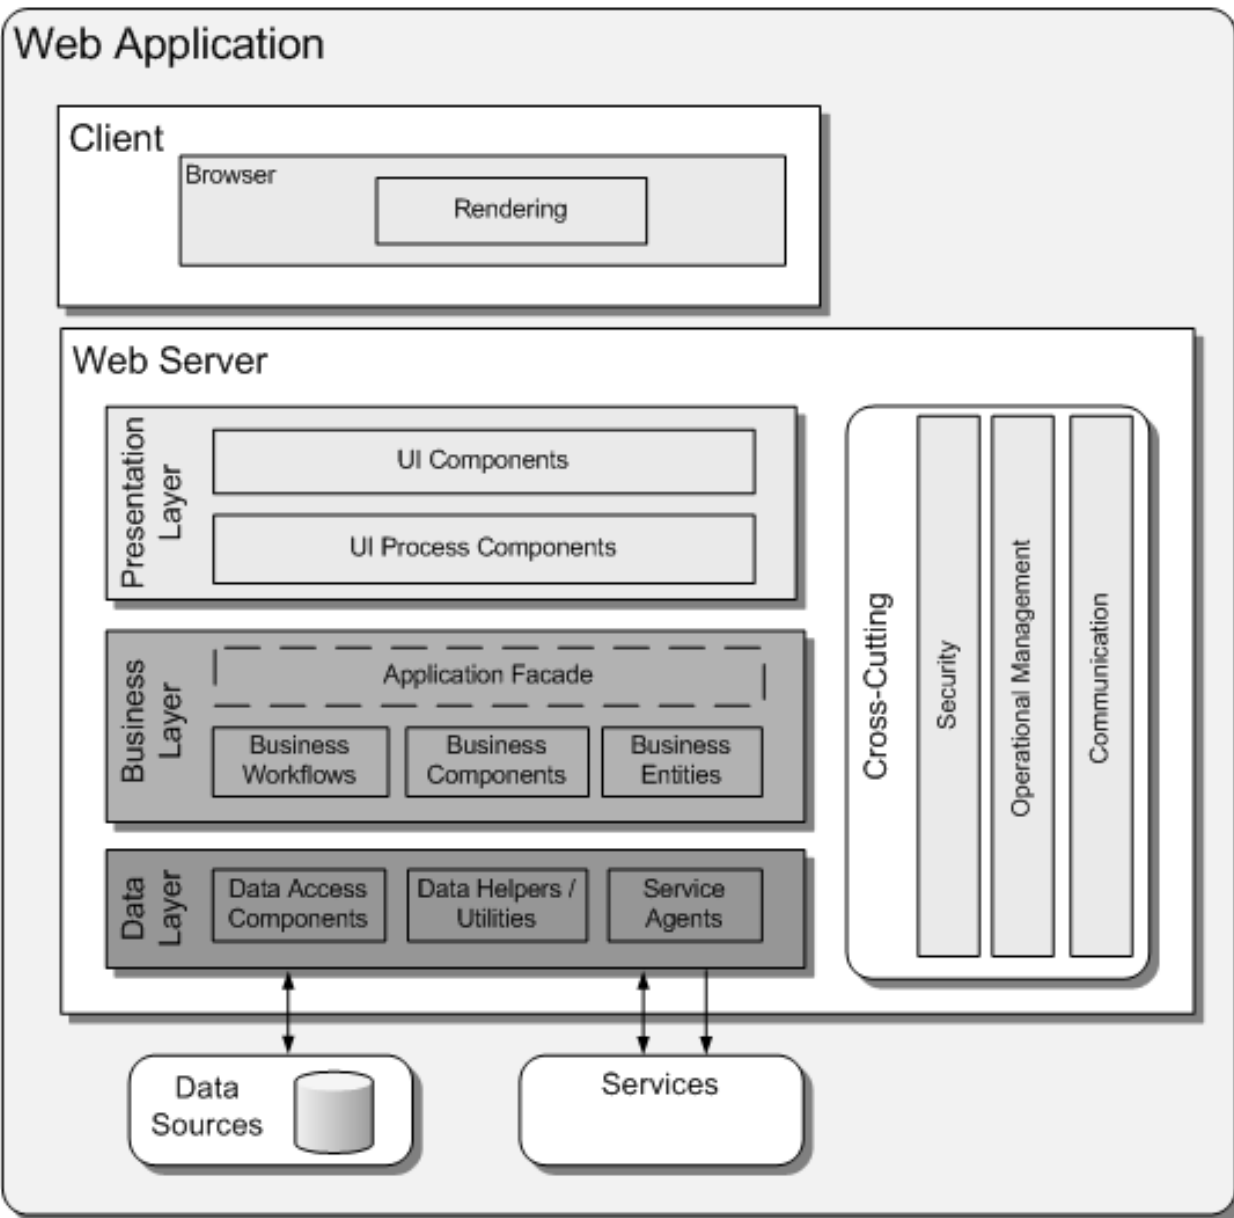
Web Application

Client

Browser

Rendering

Web Server

Presentation Layer

UI Components

UI Process Components

Business Layer

Application Facade

Business Workflows

Business Components

Business Entities

Data Layer

Data Access Components

Data Helpers / Utilities

Service Agents

Cross-Cutting

Security

Operational Management

Communication

Data Sources

Services